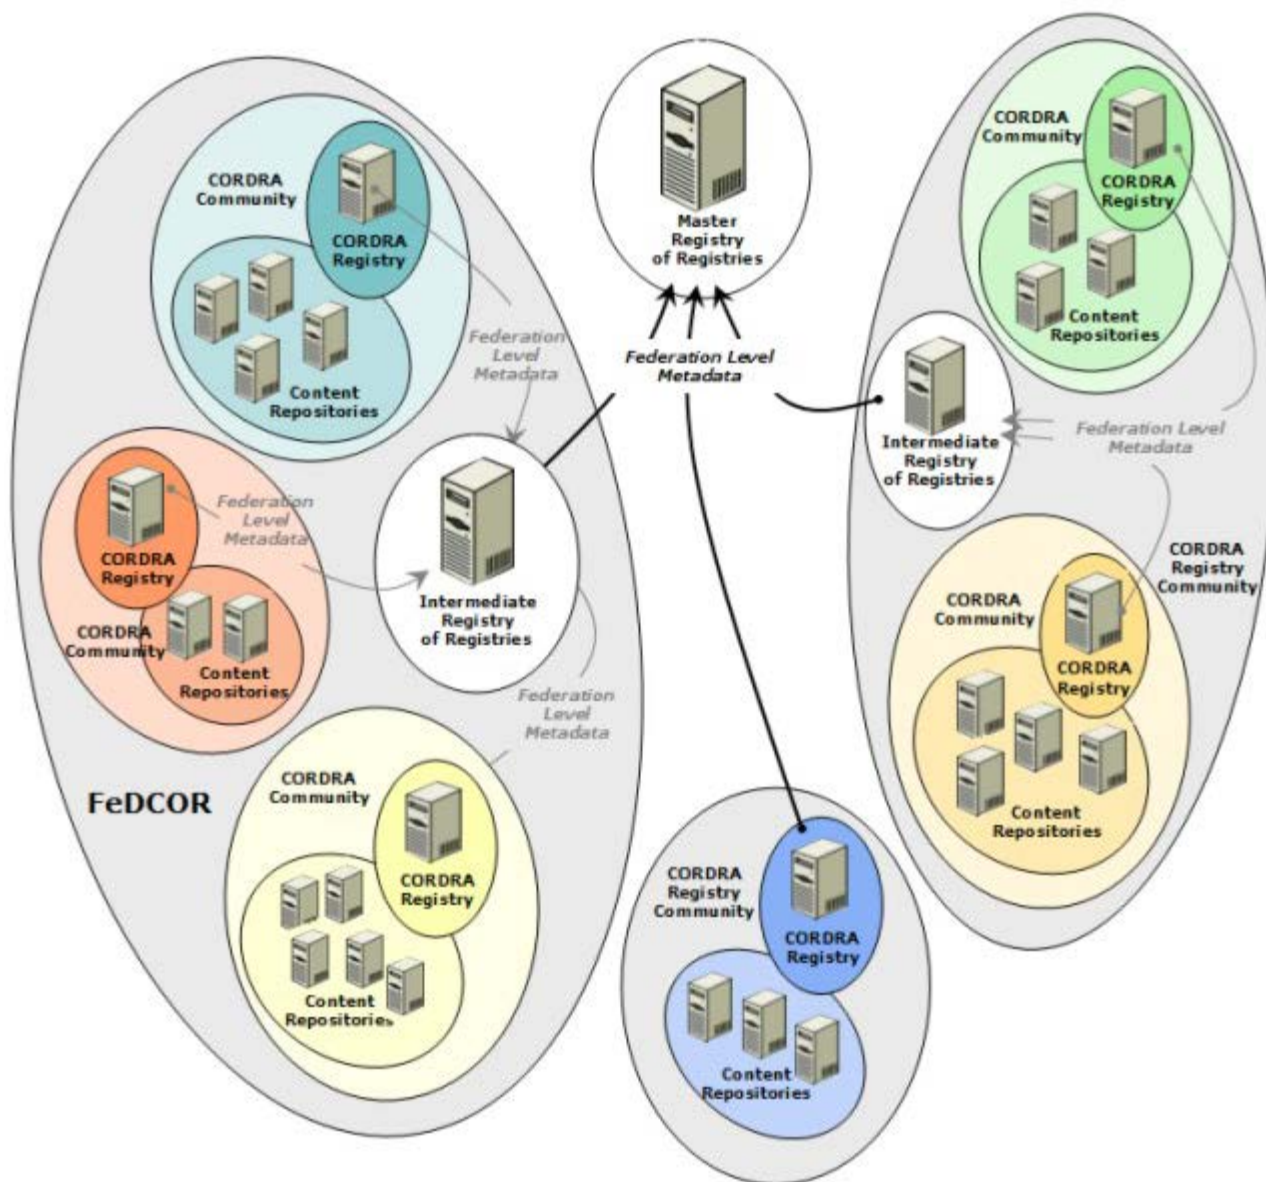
Master Registry of Registries

Federation Level Metadata

CORDRA Community

CORDRA Registry

Content Repositories

Federation Level Metadata

CORDRA Registry

CORDRA Community

Content Repositories

Federation Level Metadata

Intermediate Registry of Registries

Federation Level Metadata

CORDRA Community

CORDRA Registry

Content Repositories

FeDCOR

CORDRA Community

CORDRA Registry

Content Repositories

Intermediate Registry of Registries

Federation Level Metadata

CORDRA Registry Community

CORDRA Community

CORDRA Registry

Content Repositories

CORDRA Registry Community

CORDRA Registry

Content Repositories